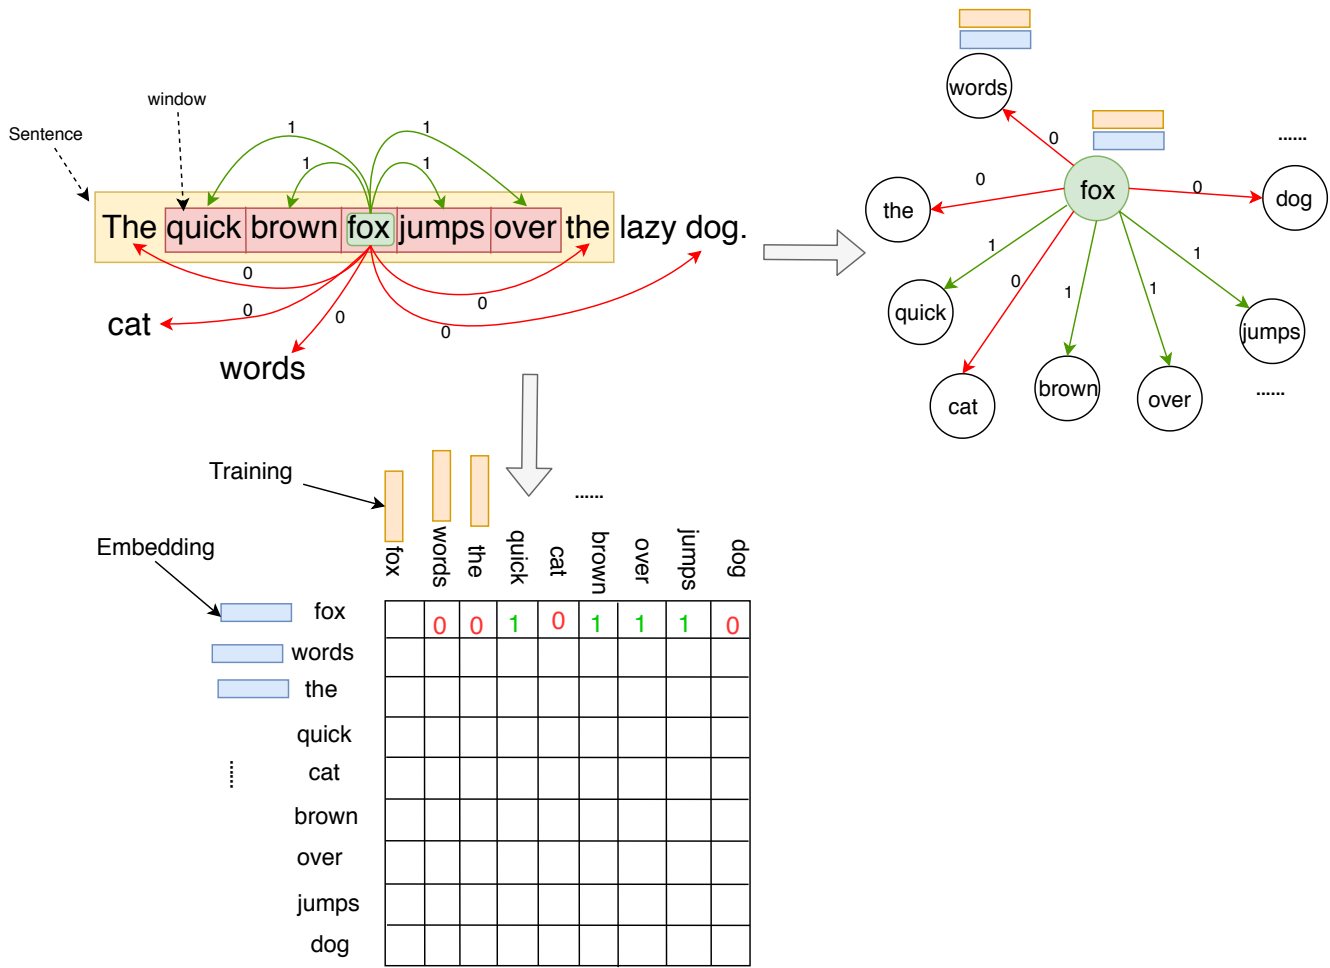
window

Sentence

1 1 1 1

The quick brown fox jumps over the lazy dog.

0 0 0 0 0

cat

words

words

0

fox

......

the

0

0

dog

1

1

quick

0

1

1

jumps

cat

brown

over

......

Training

......

Embedding

fox words the quick cat brown over jumps dog

| | fox | words | the | quick | cat | brown | over | jumps | dog |
|---|---|---|---|---|---|---|---|---|---|
| fox | | 0 | 0 | 1 | 0 | 1 | 1 | 1 | 0 |
| words | | | | | | | | | |
| the | | | | | | | | | |
| quick | | | | | | | | | |
| cat | | | | | | | | | |
| brown | | | | | | | | | |
| over | | | | | | | | | |
| jumps | | | | | | | | | |
| dog | | | | | | | | | |